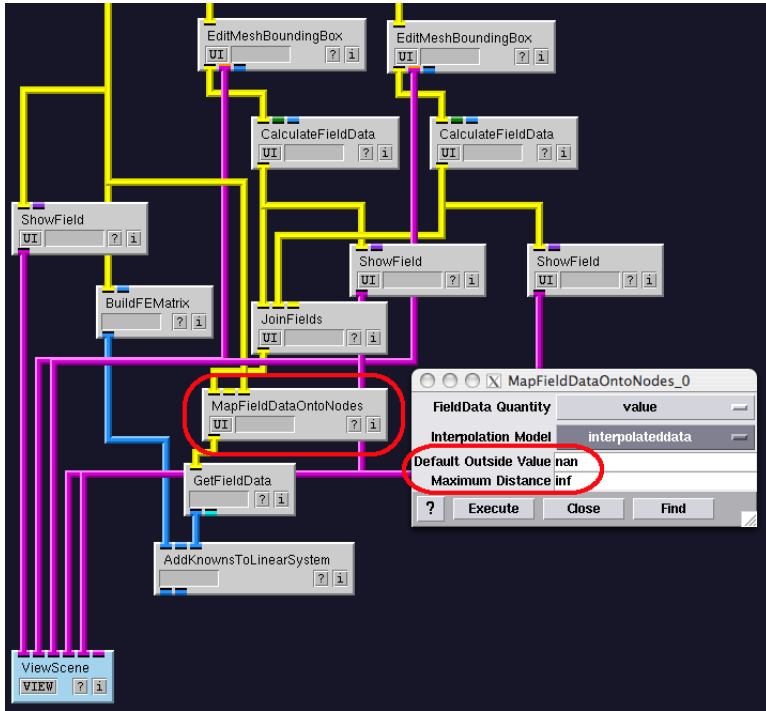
EditMeshBoundingBox
UI ? i

EditMeshBoundingBox
UI ? i

CalculateFieldData
UI ? i

CalculateFieldData
UI ? i

ShowField
UI ? i

ShowField
UI ? i

ShowField
UI ? i

BuildFEMatrix
? i

JoinFields
UI ? i

MapFieldDataOntoNodes_0

FieldData Quantity value

Interpolation Model interpolateddata

Default Outside Value nan

Maximum Distance inf

? Execute Close Find

MapFieldDataOntoNodes
UI ? i

GetFieldData
? i

AddKnownsToLinearSystem
? i

ViewScene
VIEW ? i